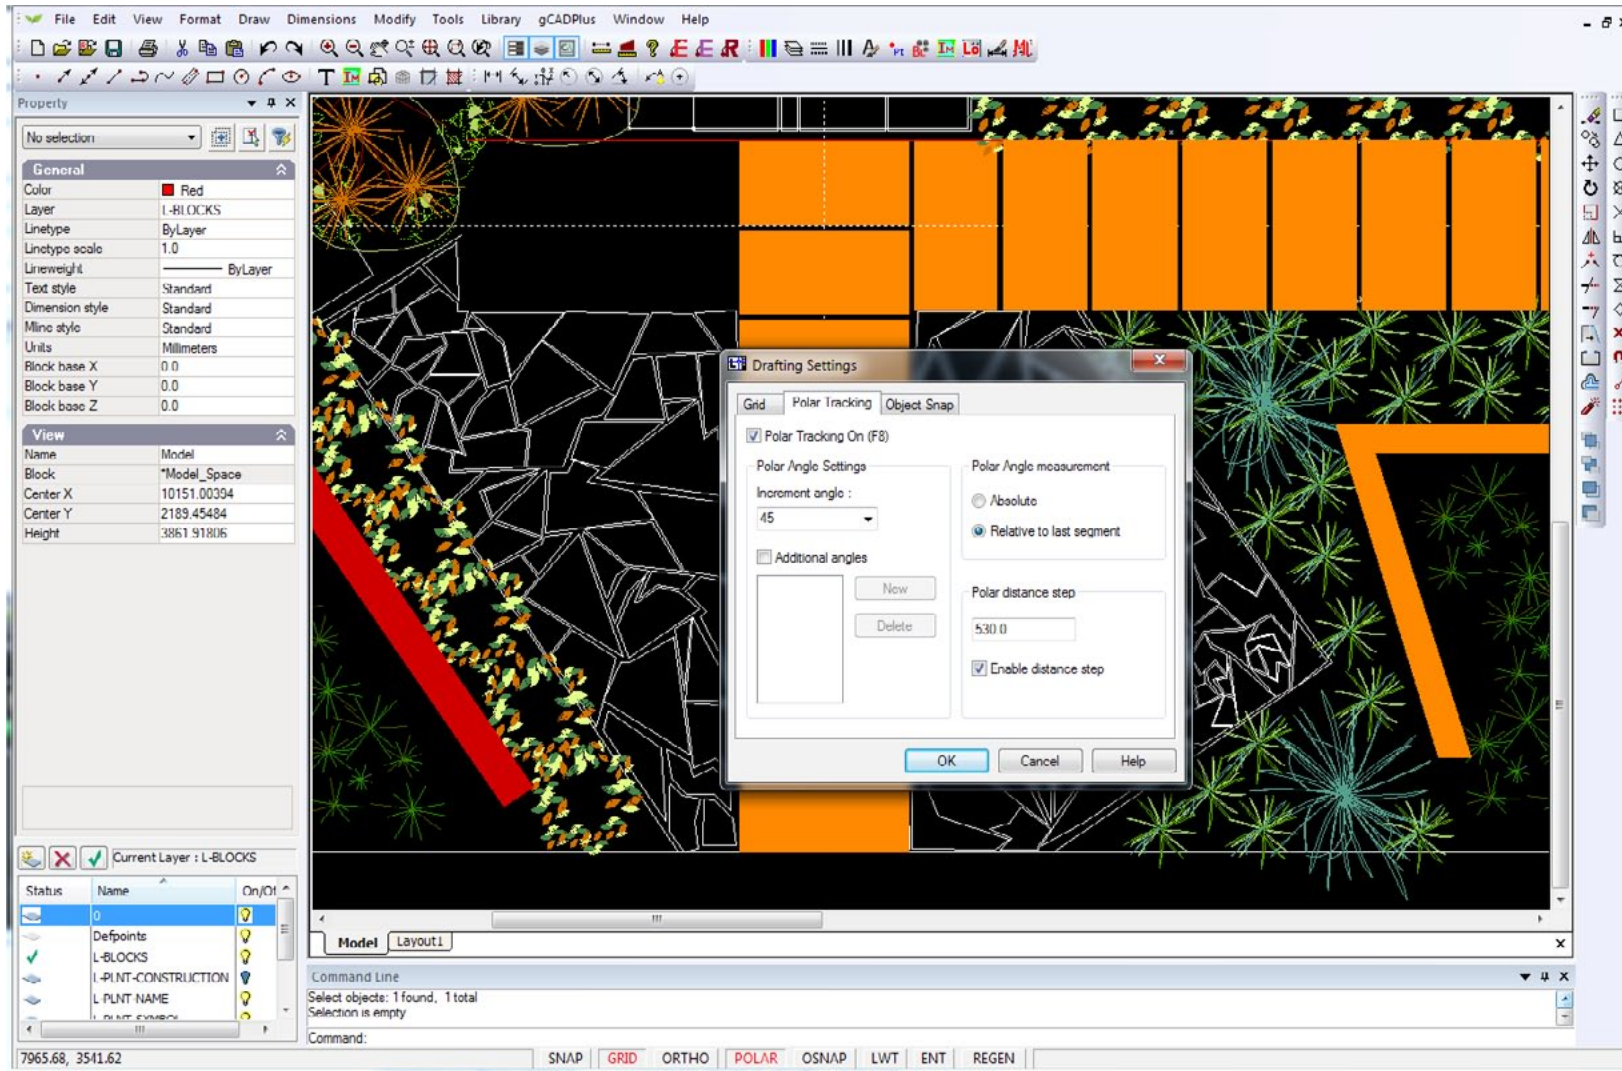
File Edit View Format Draw Dimensions Modify Tools Library gCADPlus Window Help

Property

No selection

General

| Color | Red |
|---|---|
| Layer | L-BLOCKS |
| Linetype | ByLayer |
| Linetype scale | 1.0 |
| Lineweight | ByLayer |
| Text style | Standard |
| Dimension style | Standard |
| Mline style | Standard |
| Units | Millimeters |
| Block base X | 0.0 |
| Block base Y | 0.0 |
| Block base Z | 0.0 |

View

| Name | Model |
|---|---|
| Block | *Model_Space |
| Center X | 10151.00394 |
| Center Y | 2189.45484 |
| Height | 3861.91806 |

Current Layer : L-BLOCKS

| Status | Name | On/Of |
|---|---|---|
| | 0 | |
| | Defpoints | |
| | L-BLOCKS | |
| | L-PLNT-CONSTRUCTION | |
| | L-PLNT NAME | |
| | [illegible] | |

Drafting Settings

Grid Polar Tracking Object Snap

Polar Tracking On (F8)

Polar Angle Settings

Increment angle :

45

Additional angles

New

Delete

Polar Angle measurement

Absolute

Relative to last segment

Polar distance step

530.0

Enable distance step

OK Cancel Help

Model Layout1

Command Line

Select objects: 1 found, 1 total
Selection is empty

Command:

7965.68, 3541.62

SNAP GRID ORTHO POLAR OSNAP LWT ENT REGEN